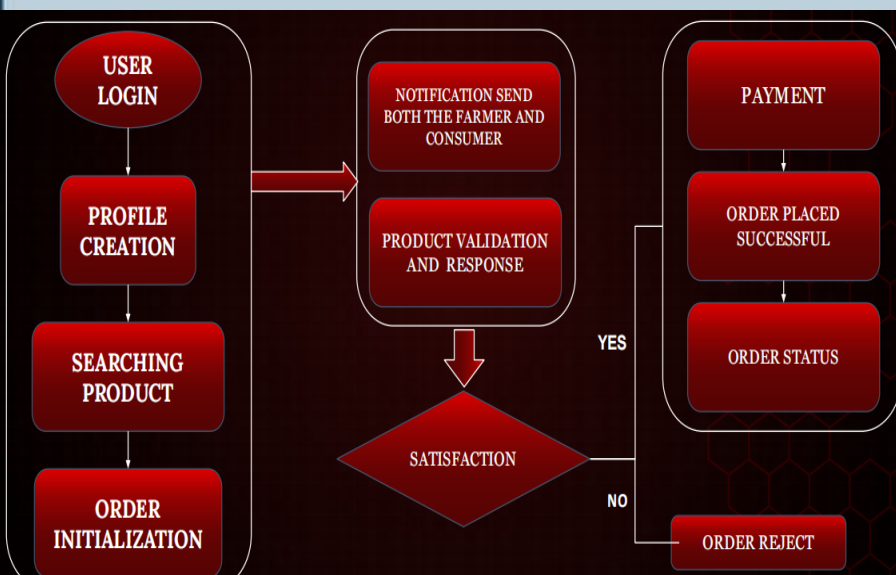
USER LOGIN

PROFILE CREATION

SEARCHING PRODUCT

ORDER INITIALIZATION

NOTIFICATION SEND BOTH THE FARMER AND CONSUMER

PRODUCT VALIDATION AND RESPONSE

SATISFACTION

YES

NO

PAYMENT

ORDER PLACED SUCCESSFUL

ORDER STATUS

ORDER REJECT